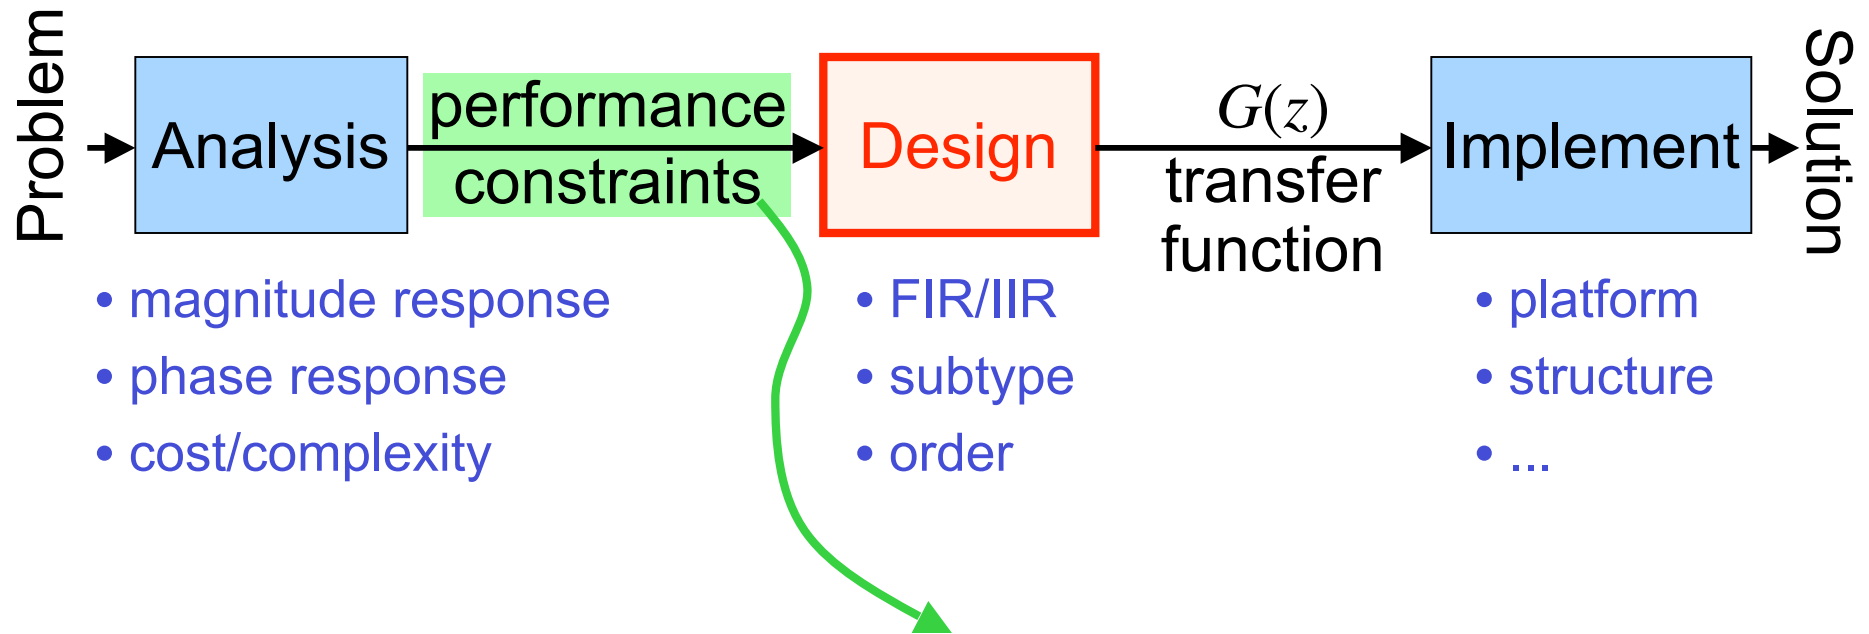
Problem

Analysis

performance constraints

Design

$G(z)$

transfer function

Implement

Solution

• magnitude response
• phase response
• cost/complexity

• FIR/IIR
• subtype
• order

• platform
• structure
• ...